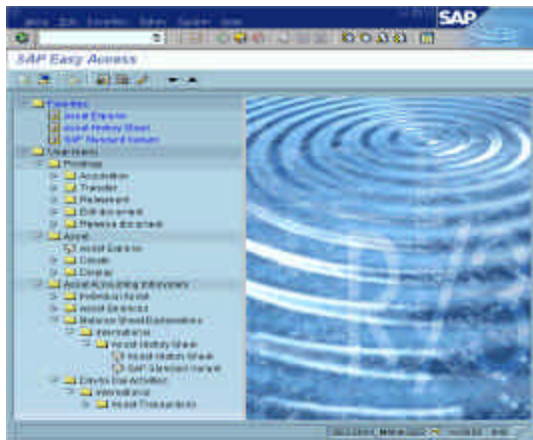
SAP

SAP Easy Access

Favorites
Asset Explorer
Asset History Sheet
SAP Standard Variant
User menu
Postings
Acquisition
Transfer
Retirement
Edit document
Reverse document
Asset
Asset Explorer
Create
Display
Asset Accounting Information
Individual Asset
Asset Balances
Balance Sheet Explanations
International
Asset History Sheet
Asset History Sheet
SAP Standard Variant
Day-to-Day Activities
International
Asset Transactions